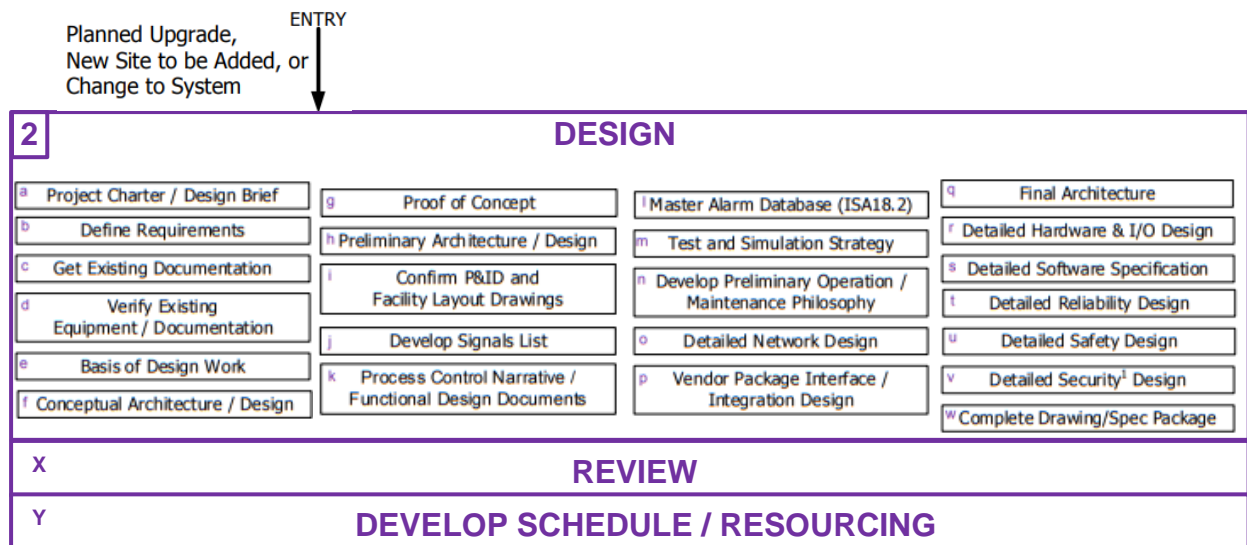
Planned Upgrade, New Site to be Added, or Change to System

ENTRY

2

DESIGN

a Project Charter / Design Brief

b Define Requirements

c Get Existing Documentation

d Verify Existing Equipment / Documentation

e Basis of Design Work

f Conceptual Architecture / Design

g Proof of Concept

h Preliminary Architecture / Design

i Confirm P&ID and Facility Layout Drawings

j Develop Signals List

k Process Control Narrative / Functional Design Documents

l Master Alarm Database (ISA18.2)

m Test and Simulation Strategy

n Develop Preliminary Operation / Maintenance Philosophy

o Detailed Network Design

p Vendor Package Interface / Integration Design

q Final Architecture

r Detailed Hardware & I/O Design

s Detailed Software Specification

t Detailed Reliability Design

u Detailed Safety Design

v Detailed Security$^1$ Design

w Complete Drawing/Spec Package

X

REVIEW

Y

DEVELOP SCHEDULE / RESOURCING